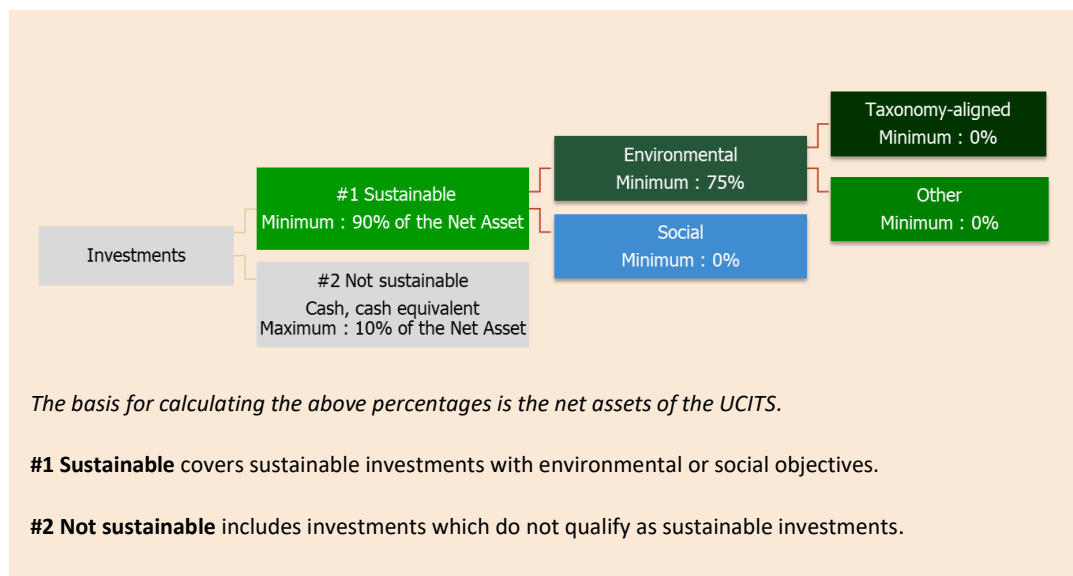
Investments

#1 Sustainable
Minimum : 90% of the Net Asset

#2 Not sustainable
Cash, cash equivalent
Maximum : 10% of the Net Asset

Environmental
Minimum : 75%

Social
Minimum : 0%

Taxonomy-aligned
Minimum : 0%

Other
Minimum : 0%

*The basis for calculating the above percentages is the net assets of the UCITS.*

**#1 Sustainable** covers sustainable investments with environmental or social objectives.

**#2 Not sustainable** includes investments which do not qualify as sustainable investments.